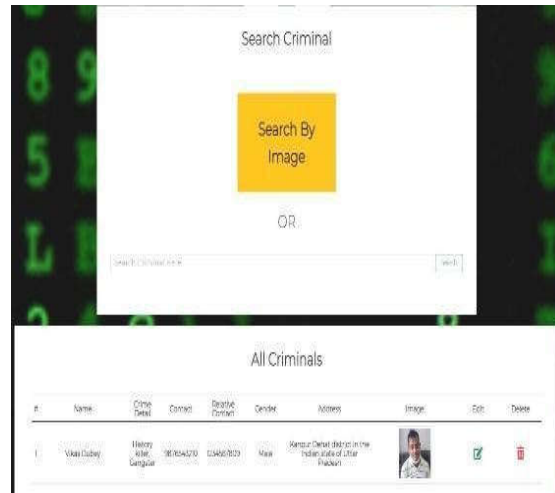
Search Criminal

Search By Image

OR

Search Criminal name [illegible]

All Criminals

| # | Name | Crime Detail | Contact | Relative Contact | Gender | Address | Image | Edit | Delete |
|---|---|---|---|---|---|---|---|---|---|
| 1 | Vikas Dubey | History killer, Gangster | 9876543210 | 0123456789 | Male | Kanpur Dehat district in the Indian state of Uttar Pradesh | | | |